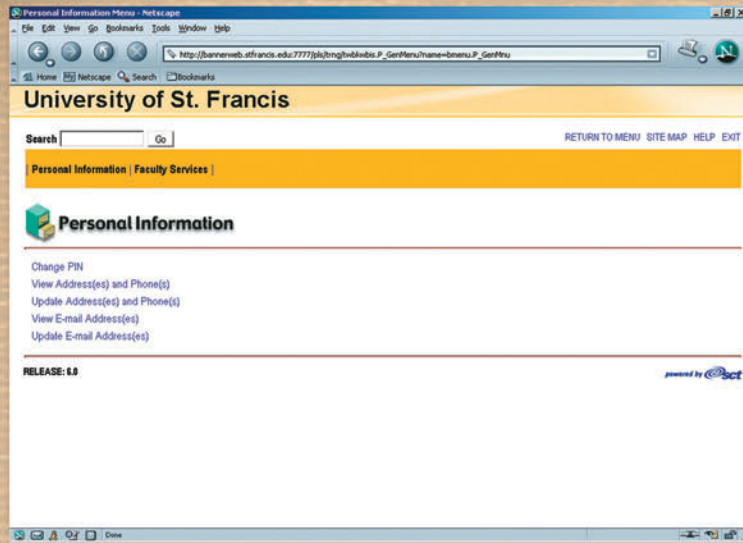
Personal Information Menu - Netscape

File Edit View Go Bookmarks Tools Window Help

http://bannerweb.stfrancis.edu:7777/pls/trng/twbkwbis.P_GenMenu?name=bmenu.P_GenMnu

Home Netscape Search Bookmarks

University of St. Francis

Search Go

RETURN TO MENU SITE MAP HELP EXIT

| Personal Information | Faculty Services |

Personal Information

Change PIN
View Address(es) and Phone(s)
Update Address(es) and Phone(s)
View E-mail Address(es)
Update E-mail Address(es)

RELEASE: 6.0

powered by sct

Done